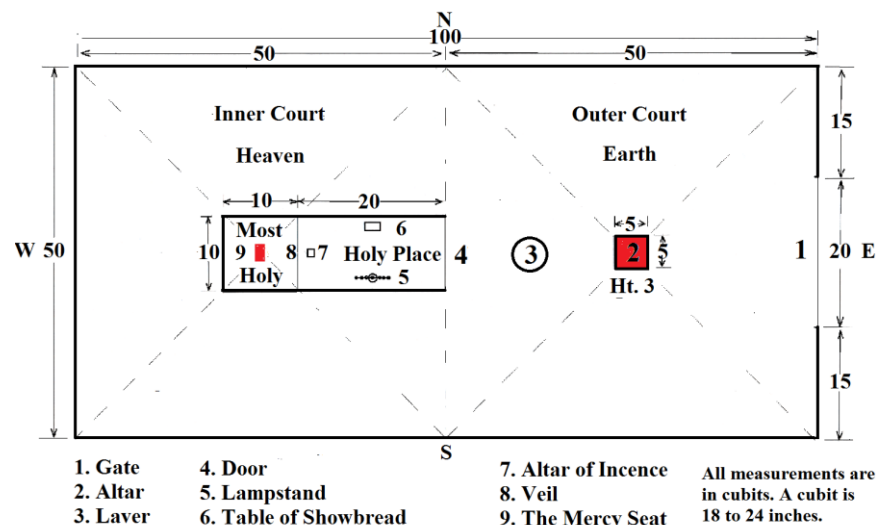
N
100
50
50
Inner Court
Heaven
Outer Court
Earth
15
W 50
10
20
Most
10 9 8 7 Holy Place 4
Holy
6
5
3
5
2 5
Ht. 3
1 20 E
15
S
1. Gate
2. Altar
3. Laver
4. Door
5. Lampstand
6. Table of Showbread
7. Altar of Incence
8. Veil
9. The Mercy Seat
All measurements are in cubits. A cubit is 18 to 24 inches.